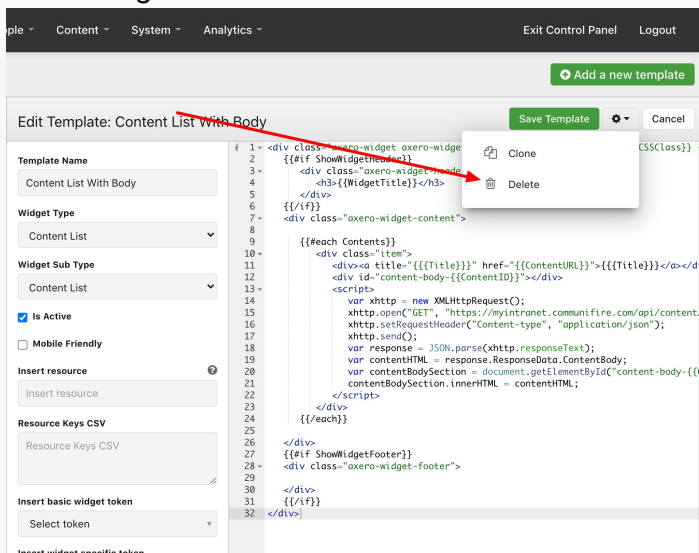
ple ▾ Content ▾ System ▾ Analytics ▾ Exit Control Panel Logout

Add a new template

Edit Template: Content List With Body

Save Template Cancel

Clone
Delete

Template Name
Content List With Body
Widget Type
Content List
Widget Sub Type
Content List
Is Active
Mobile Friendly
Insert resource
Insert resource
Resource Keys CSV
Resource Keys CSV
Insert basic widget token
Select token

1 <div class="axero-widget axero-widge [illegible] CSSClass}}
2 {{#if ShowWidgetHeader}}
3 <div class="axero-widget-heade
4 <h3>{{WidgetTitle}}</h3>
5 </div>
6 {{/if}}
7 <div class="axero-widget-content">
8
9 {{#each Contents}}
10 <div class="item">
11 <div><a title="{{{Title}}}" href="{{ContentURL}}">{{{Title}}}</a></d
12 <div id="content-body-{{ContentID}}"></div>
13 <script>
14 var xhttp = new XMLHttpRequest();
15 xhttp.open("GET", "https://myintranet.communifire.com/api/content
16 xhttp.setRequestHeader("Content-type", "application/json");
17 xhttp.send();
18 var response = JSON.parse(xhttp.responseText);
19 var contentHTML = response.ResponseData.ContentBody;
20 var contentBodySection = document.getElementById("content-body-{{
21 contentBodySection.innerHTML = contentHTML;
22 </script>
23 </div>
24 {{/each}}
25
26 </div>
27 {{#if ShowWidgetFooter}}
28 <div class="axero-widget-footer">
29
30 </div>
31 {{/if}}
32 </div>